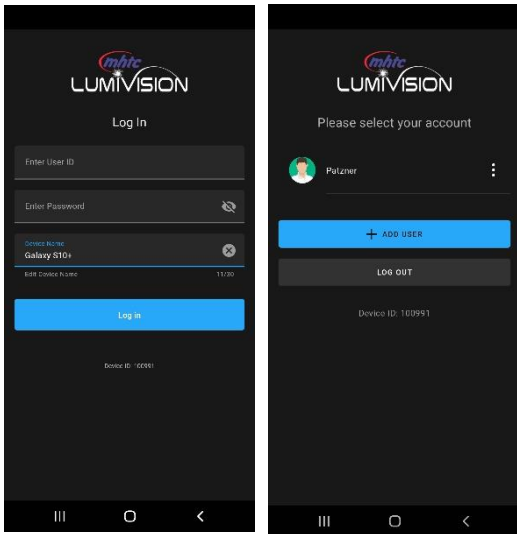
mhtc
LUMIVISION

Log In

Enter User ID

Enter Password

Device Name
Galaxy S10+

Edit Device Name 11/30

Log in

Device ID: 100991

mhtc
LUMIVISION

Please select your account

Patzner

ADD USER

LOG OUT

Device ID: 100991